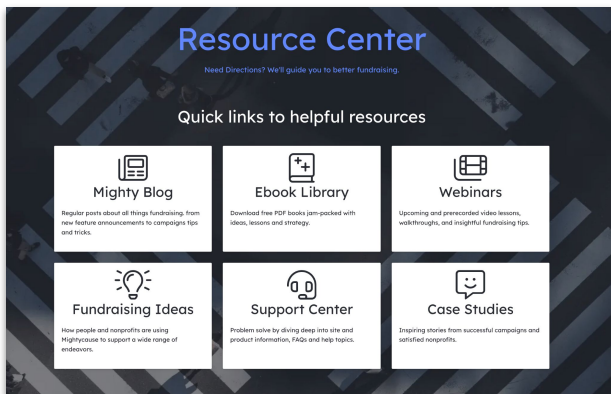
Resource Center

Need Directions? We'll guide you to better fundraising.

Quick links to helpful resources

Mighty Blog

Regular posts about all things fundraising, from new feature announcements to campaigns tips and tricks.

Ebook Library

Download free PDF books jam-packed with ideas, lessons and strategy.

Webinars

Upcoming and prerecorded video lessons, walkthroughs, and insightful fundraising tips.

Fundraising Ideas

How people and nonprofits are using Mightycause to support a wide range of endeavors.

Support Center

Problem solve by diving deep into site and product information, FAQs and help topics.

Case Studies

Inspiring stories from successful campaigns and satisfied nonprofits.